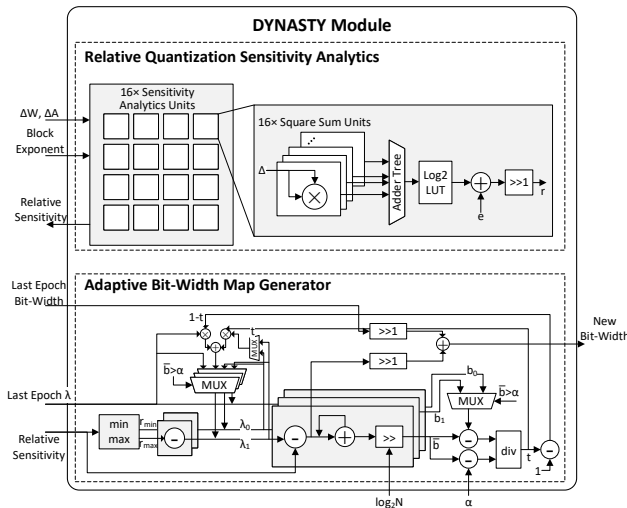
DYNASTY Module

Relative Quantization Sensitivity Analytics

16× Sensitivity Analytics Units

ΔW, ΔA

Block Exponent

Relative Sensitivity

16× Square Sum Units

Δ

Adder Tree

Log2 LUT

e

>>1

r

Adaptive Bit-Width Map Generator

Last Epoch Bit-Width

1-t

t

MUX

>>1

>>1

New Bit-Width

$\bar{b}>\alpha$

MUX

Last Epoch λ

$b_0$

MUX

$\bar{b}>\alpha$

min max

$r_{min}$

$r_{max}$

$\lambda_0$

$\lambda_1$

>>

$b_1$

$\bar{b}$

div

t

1

Relative Sensitivity

$log_2N$

α